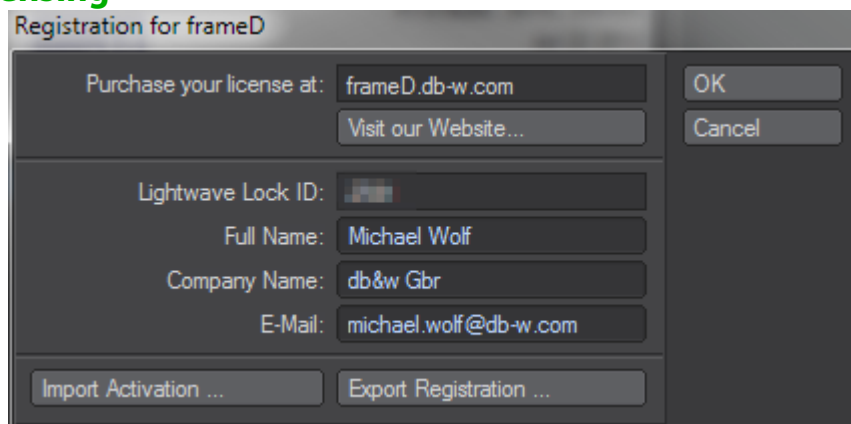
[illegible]

Registration for frameD

Purchase your license at: frameD.db-w.com

Visit our Website...

OK

Cancel

Lightwave Lock ID: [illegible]

Full Name: Michael Wolf

Company Name: db&w Gbr

E-Mail: michael.wolf@db-w.com

Import Activation ...

Export Registration ...